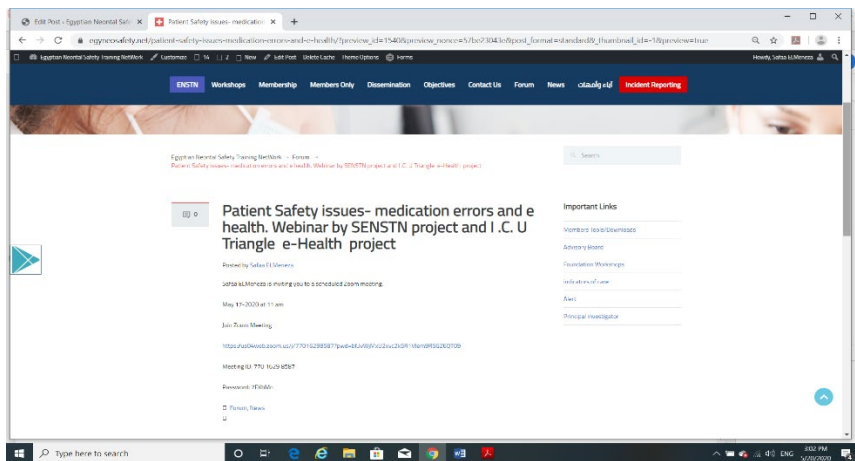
Edit Post ‹ Egyptian Neonatal Safe ×
Patient Safety issues- medication ×
+

egyneosafety.net/patient-safety-issues-medication-errors-and-e-health/?preview_id=1540&preview_nonce=57bc73043e&post_format=standard&_thumbnail_id=-1&preview=true

Egyptian Neonatal Safety Training NetWork  Customize  14  2  New  Edit Post  Delete Cache  Theme Options  Forms
Howdy, Safaa ELMeneza

ENSTN  Workshops  Membership  Members Only  Dissemination  Objectives  Contact Us  Forum  News  أباء وأمهات  Incident Reporting

Egyptian Neonatal Safety Training NetWork → Forum →
Patient Safety issues- medication errors and e health. Webinar by SENSTN project and I .C. U Triangle e-Health project

Search

0

Patient Safety issues- medication errors and e health. Webinar by SENSTN project and I .C. U Triangle e-Health project

Posted by Safaa ELMeneza

Safaa ELMeneza is inviting you to a scheduled Zoom meeting.

May 17-2020 at 11 am

Join Zoom Meeting

https://us04web.zoom.us/j/77016298587?pwd=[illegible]

Meeting ID: 770 1629 8587

Password: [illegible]

Forum, News

Important Links

Members tools/Downloads

Advisory Board

Foundation Workshops

Indicators of care

Alert

Principal investigator

Type here to search

ENG  3:02 PM  5/20/2020